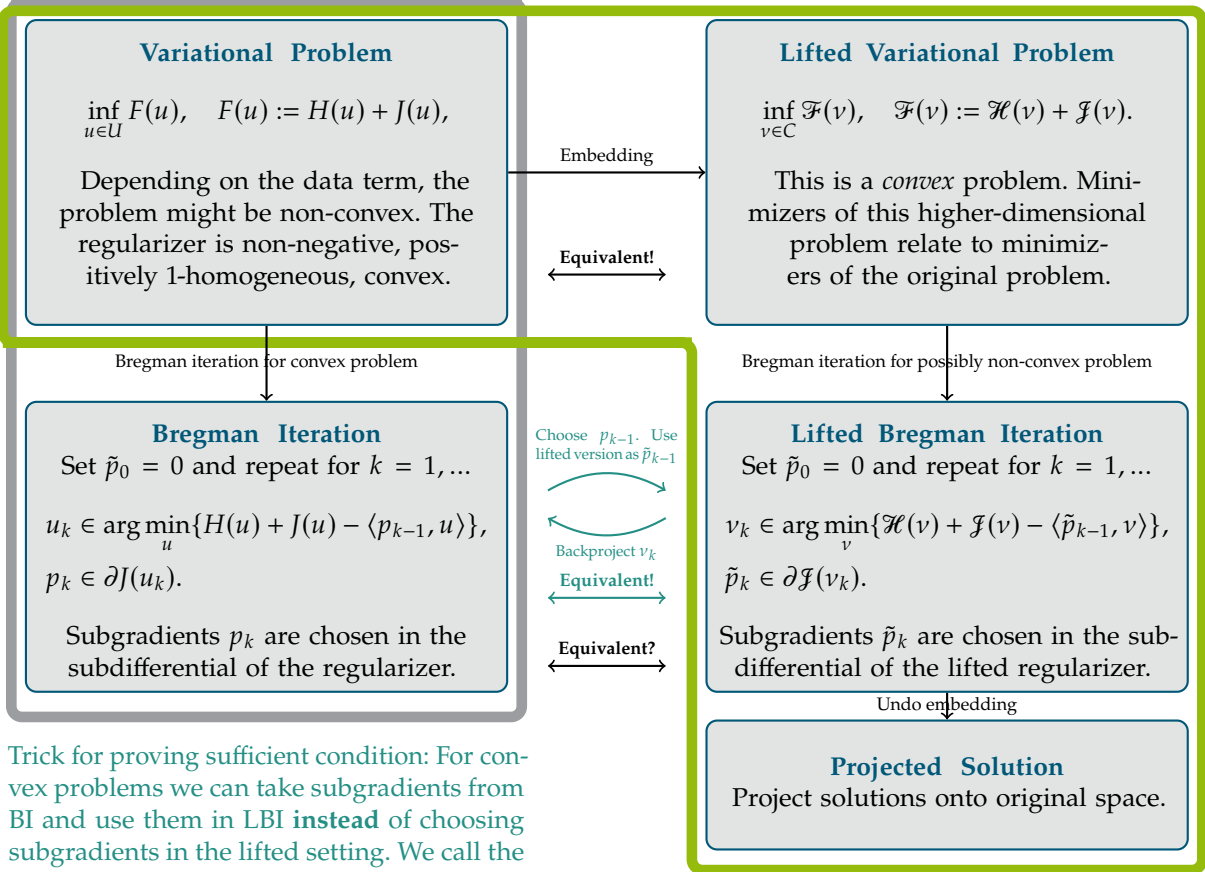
**Variational Problem**

$\inf_{u \in U} F(u), \quad F(u) := H(u) + J(u),$

Depending on the data term, the problem might be non-convex. The regularizer is non-negative, positively 1-homogeneous, convex.

Embedding

Equivalent!

**Lifted Variational Problem**

$\inf_{v \in C} \mathscr{F}(v), \quad \mathscr{F}(v) := \mathscr{H}(v) + \mathscr{J}(v).$

This is a *convex* problem. Minimizers of this higher-dimensional problem relate to minimizers of the original problem.

Bregman iteration for convex problem

Bregman iteration for possibly non-convex problem

**Bregman Iteration**

Set $\tilde{p}_0 = 0$ and repeat for $k = 1, \dots$

$u_k \in \arg\min_u \{H(u) + J(u) - \langle p_{k-1}, u \rangle\},$

$p_k \in \partial J(u_k).$

Subgradients $p_k$ are chosen in the subdifferential of the regularizer.

Choose $p_{k-1}$. Use lifted version as $\tilde{p}_{k-1}$

Backproject $v_k$

Equivalent!

Equivalent?

**Lifted Bregman Iteration**

Set $\tilde{p}_0 = 0$ and repeat for $k = 1, \dots$

$v_k \in \arg\min_v \{\mathscr{H}(v) + \mathscr{J}(v) - \langle \tilde{p}_{k-1}, v \rangle\},$

$\tilde{p}_k \in \partial \mathscr{J}(v_k).$

Subgradients $\tilde{p}_k$ are chosen in the subdifferential of the lifted regularizer.

Undo embedding

**Projected Solution**

Project solutions onto original space.

Trick for proving sufficient condition: For convex problems we can take subgradients from BI and use them in LBI **instead** of choosing subgradients in the lifted setting. We call the